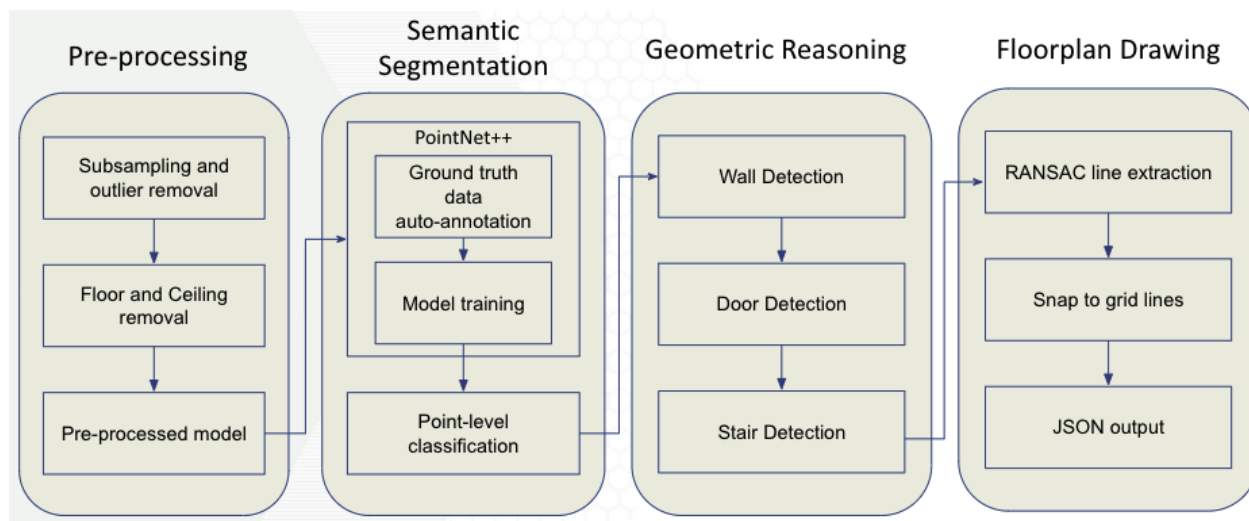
Pre-processing

Subsampling and outlier removal

Floor and Ceiling removal

Pre-processed model

Semantic Segmentation

PointNet++

Ground truth data auto-annotation

Model training

Point-level classification

Geometric Reasoning

Wall Detection

Door Detection

Stair Detection

Floorplan Drawing

RANSAC line extraction

Snap to grid lines

JSON output